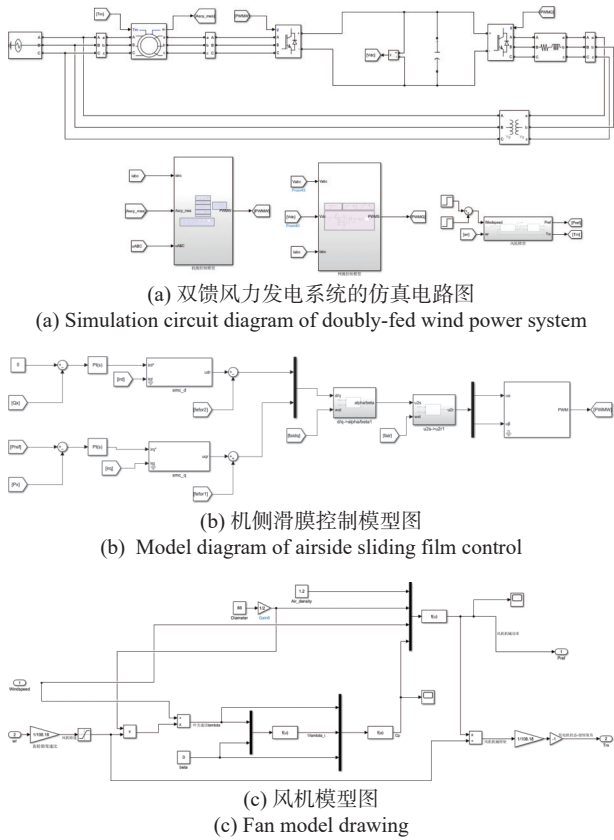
[Tm]
Iabcr_meas
PWMM
PWMG
[Vdc]

Iabc
Iabcr_meas
uABC
PWMM
PWMM
Vabc
[Vdc]
Iabc
PWMG
PWMG
Windspeed
[wr]
Pref
Tm
[Pref]
[Tm]

(a) 双馈风力发电系统的仿真电路图
(a) Simulation circuit diagram of doubly-fed wind power system

0
[Qs]
PI(s)
[isd]
isd*
smc_d
usd
[fefor1]
[Pref]
PI(s)
[isq]
isq*
smc_q
usq
[fefor1]
[fai]
dq->alpha/beta1
[Iset]
u2s->u2r1
PWM
[PWMM]

(b) 机侧滑膜控制模型图
(b) Model diagram of airside sliding film control

1.2
Air_density
66
Diameter
Gain6
f(u)
1
Windspeed
2
wr
1/108.18
f(u)
lambda_i
f(u)
Cp
0
beta
1/108.18
1
Pref
2
Tm

(c) 风机模型图
(c) Fan model drawing